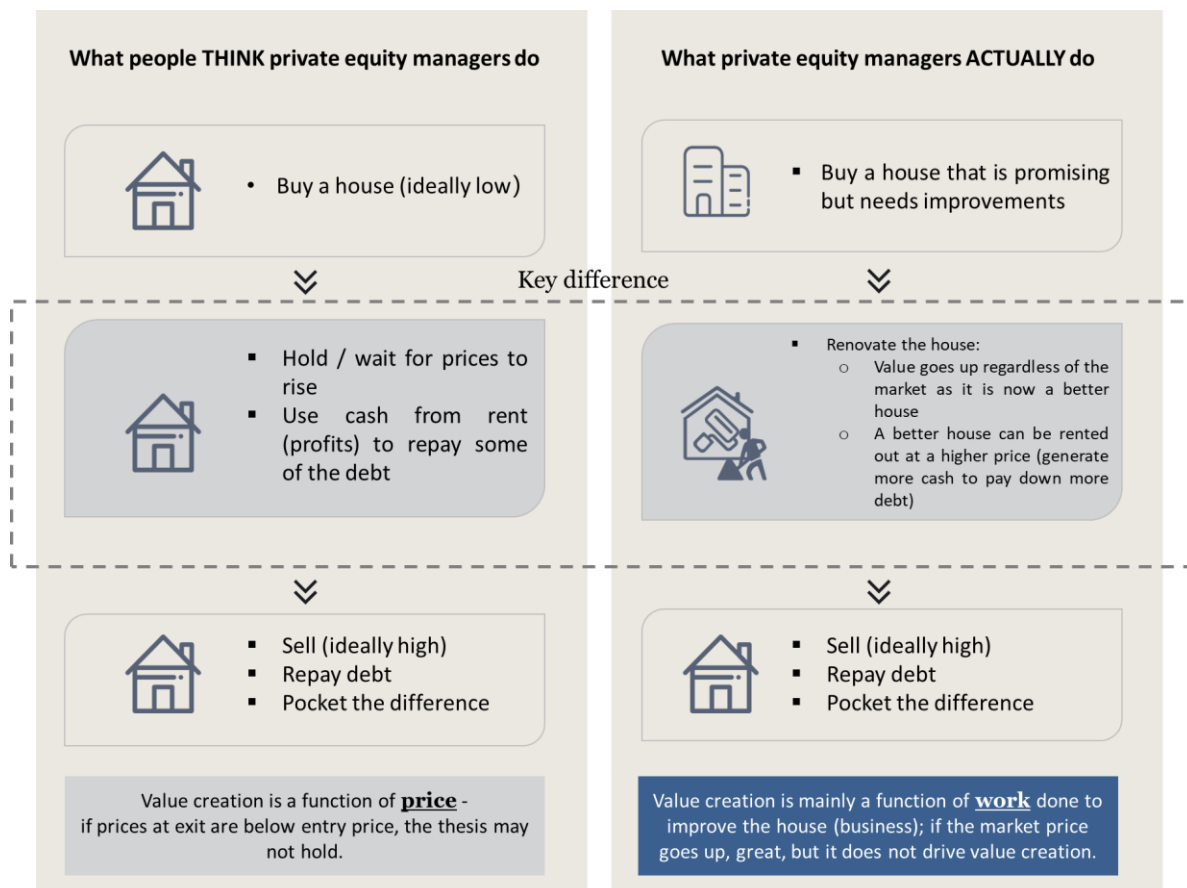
What people THINK private equity managers do

• Buy a house (ideally low)

▪ Hold / wait for prices to rise
▪ Use cash from rent (profits) to repay some of the debt

▪ Sell (ideally high)
▪ Repay debt
▪ Pocket the difference

Value creation is a function of **price** - if prices at exit are below entry price, the thesis may not hold.

What private equity managers ACTUALLY do

▪ Buy a house that is promising but needs improvements

Key difference

▪ Renovate the house:
o Value goes up regardless of the market as it is now a better house
o A better house can be rented out at a higher price (generate more cash to pay down more debt)

▪ Sell (ideally high)
▪ Repay debt
▪ Pocket the difference

Value creation is mainly a function of **work** done to improve the house (business); if the market price goes up, great, but it does not drive value creation.